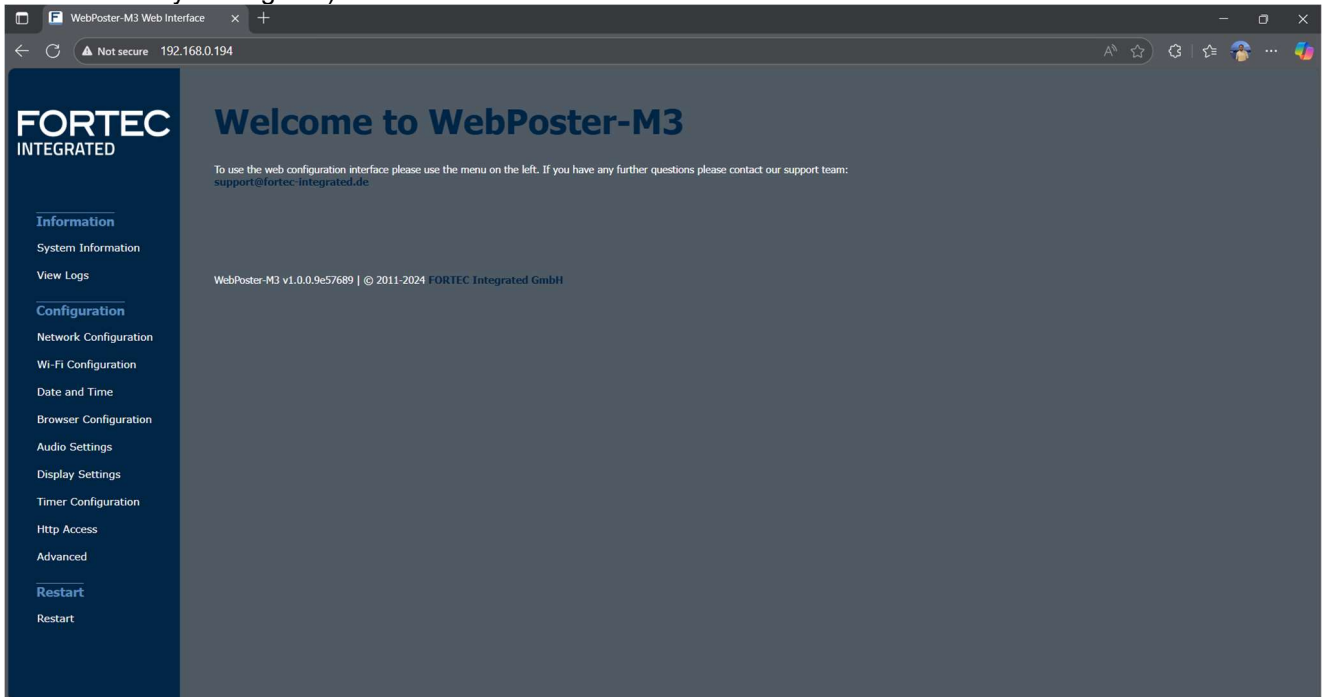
WebPoster-M3 Web Interface

Not secure 192.168.0.194

FORTEC
INTEGRATED

Information
System Information
View Logs

Configuration
Network Configuration
Wi-Fi Configuration
Date and Time
Browser Configuration
Audio Settings
Display Settings
Timer Configuration
Http Access
Advanced

Restart
Restart

Welcome to WebPoster-M3

To use the web configuration interface please use the menu on the left. If you have any further questions please contact our support team: support@fortec-integrated.de

WebPoster-M3 v1.0.0.9e57689 | © 2011-2024 FORTEC Integrated GmbH